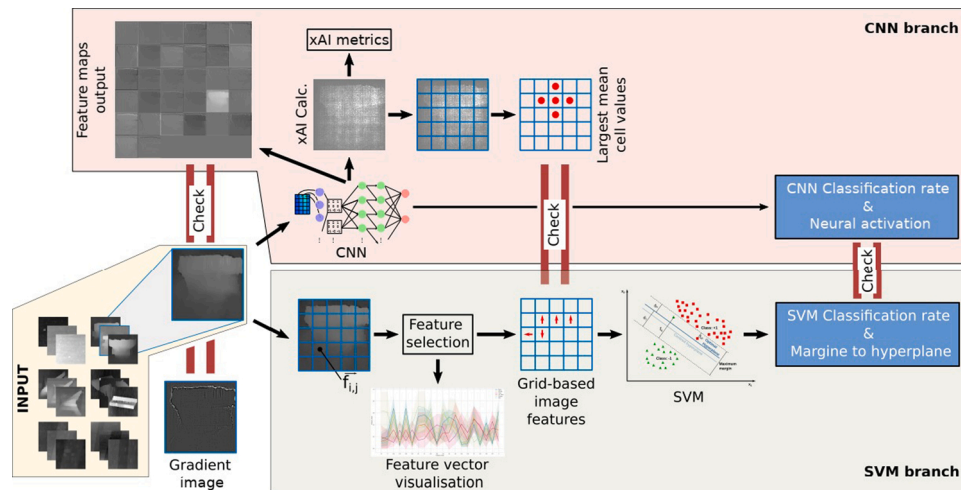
CNN branch

Feature maps output

xAI metrics

xAI Calc.

Largest mean cell values

Check

Check

CNN

CNN Classification rate & Neural activation

Check

INPUT

Gradient image

$f_{i,j}$

Feature selection

Feature vector visualisation

Grid-based image features

SVM

SVM Classification rate & Margine to hyperplane

SVM branch